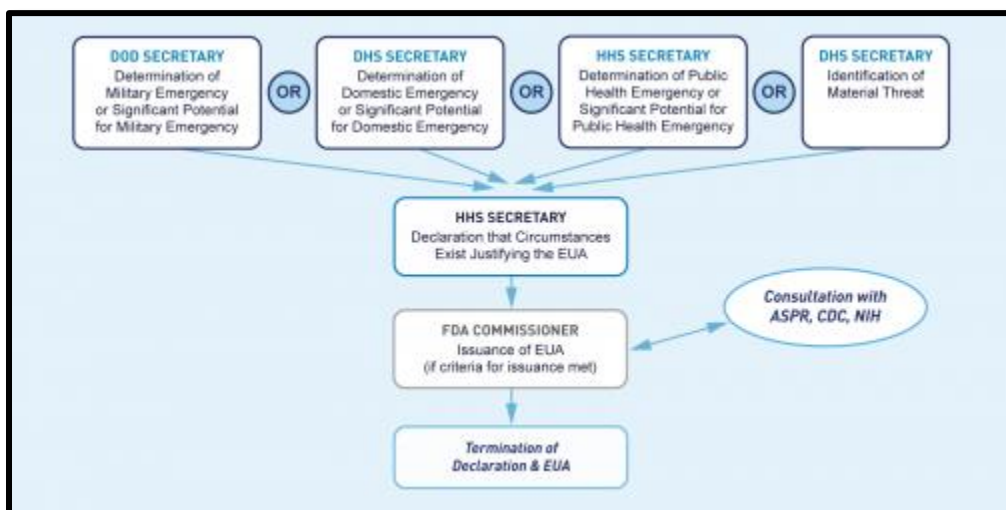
DOD SECRETARY
Determination of Military Emergency or Significant Potential for Military Emergency

OR

DHS SECRETARY
Determination of Domestic Emergency or Significant Potential for Domestic Emergency

OR

HHS SECRETARY
Determination of Public Health Emergency or Significant Potential for Public Health Emergency

OR

DHS SECRETARY
Identification of Material Threat

HHS SECRETARY
Declaration that Circumstances Exist Justifying the EUA

FDA COMMISSIONER
Issuance of EUA
(if criteria for issuance met)

Consultation with ASPR, CDC, NIH

Termination of Declaration & EUA